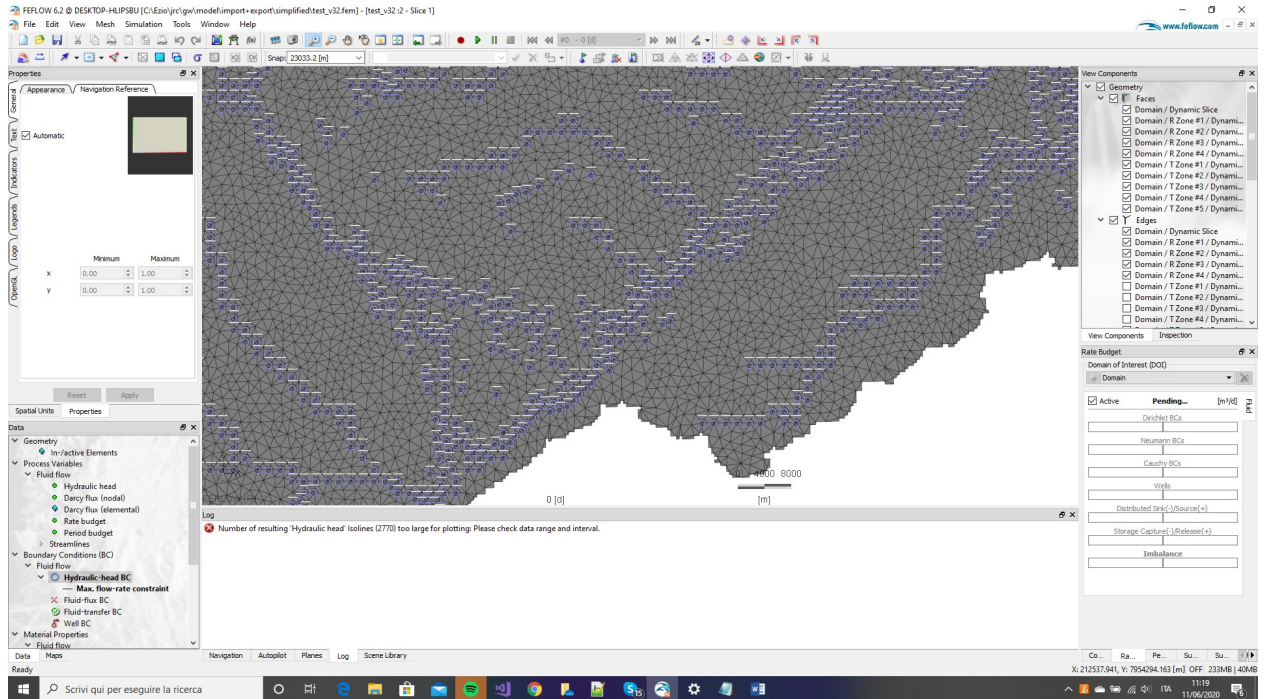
FEFLOW 6.2 @ DESKTOP-HLIPSBU [C:\Ezio\jrc\gw\model\import+export\simplified\test_v32.fem] - [test_v32 :2 - Slice 1]

File Edit View Mesh Simulation Tools Window Help

www.feflow.com

#0 - 0 [d]

Snap: 23033.2 [m]

Properties

General Text Indicators Legends Logo OpenGL

Appearance Navigation Reference

Automatic

| | Minimum | Maximum |
|---|---|---|
| x | 0.00 | 1.00 |
| y | 0.00 | 1.00 |

Reset Apply

Spatial Units Properties

Data

Geometry
In-/active Elements
Process Variables
Fluid flow
Hydraulic head
Darcy flux (nodal)
Darcy flux (elemental)
Rate budget
Period budget
Streamlines
Boundary Conditions (BC)
Fluid flow
Hydraulic-head BC
Max. flow-rate constraint
Fluid-flux BC
Fluid-transfer BC
Well BC
Material Properties
Fluid flow

Data Maps

0 [d]

0 4000 8000
[m]

Log

Number of resulting 'Hydraulic head' Isolines (2770) too large for plotting: Please check data range and interval.

Navigation Autopilot Planes Log Scene Library

View Components

Geometry
Faces
Domain / Dynamic Slice
Domain / R Zone #1 / Dynami...
Domain / R Zone #2 / Dynami...
Domain / R Zone #3 / Dynami...
Domain / R Zone #4 / Dynami...
Domain / T Zone #1 / Dynami...
Domain / T Zone #2 / Dynami...
Domain / T Zone #3 / Dynami...
Domain / T Zone #4 / Dynami...
Domain / T Zone #5 / Dynami...
Edges
Domain / Dynamic Slice
Domain / R Zone #1 / Dynami...
Domain / R Zone #2 / Dynami...
Domain / R Zone #3 / Dynami...
Domain / R Zone #4 / Dynami...
Domain / T Zone #1 / Dynami...
Domain / T Zone #2 / Dynami...
Domain / T Zone #3 / Dynami...
Domain / T Zone #4 / Dynami...

View Components Inspection

Rate Budget

Domain of Interest (DOI)

Domain

Active Pending... [m³/d] Flow

Dirichlet BCs

Neumann BCs

Cauchy BCs

Wells

Distributed Sink(-)/Source(+)

Storage Capture(-)/Release(+)

Imbalance

Co... Ra... Pe... Su... Su...

Ready

X: 212537.941, Y: 7954294.163 [m] OFF 233MB | 40MB

Scrivi qui per eseguire la ricerca

ITA 11:19 11/06/2020